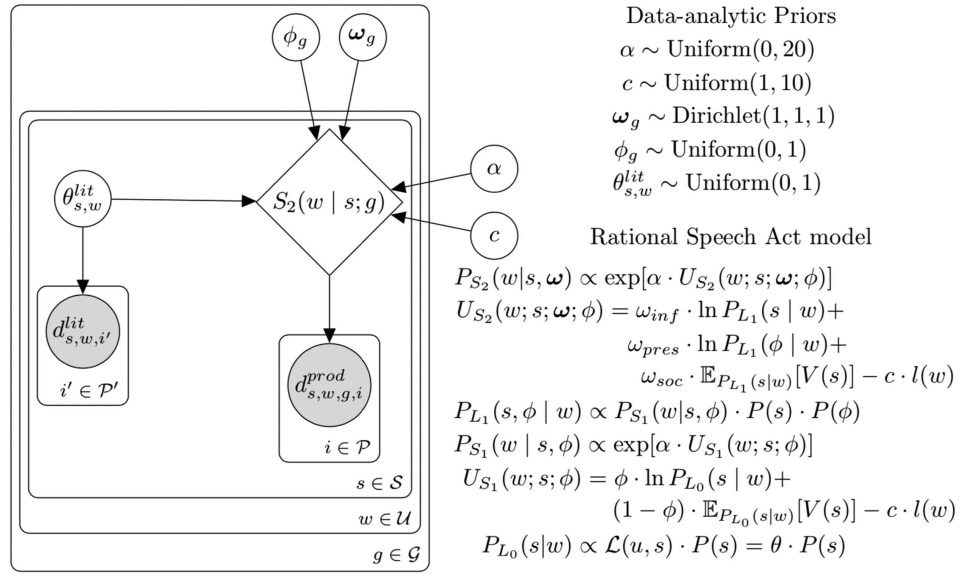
$\phi_g$

$\boldsymbol{\omega}_g$

$\theta^{lit}_{s,w}$

$S_2(w \mid s; g)$

$\alpha$

$c$

$d^{lit}_{s,w,i'}$

$i' \in \mathcal{P}'$

$d^{prod}_{s,w,g,i}$

$i \in \mathcal{P}$

$s \in \mathcal{S}$

$w \in \mathcal{U}$

$g \in \mathcal{G}$

Data-analytic Priors

$\alpha \sim \text{Uniform}(0, 20)$

$c \sim \text{Uniform}(1, 10)$

$\boldsymbol{\omega}_g \sim \text{Dirichlet}(1, 1, 1)$

$\phi_g \sim \text{Uniform}(0, 1)$

$\theta^{lit}_{s,w} \sim \text{Uniform}(0, 1)$

Rational Speech Act model

$P_{S_2}(w|s, \boldsymbol{\omega}) \propto \exp[\alpha \cdot U_{S_2}(w; s; \boldsymbol{\omega}; \phi)]$

$U_{S_2}(w; s; \boldsymbol{\omega}; \phi) = \omega_{inf} \cdot \ln P_{L_1}(s \mid w) +$

$\omega_{pres} \cdot \ln P_{L_1}(\phi \mid w) +$

$\omega_{soc} \cdot \mathbb{E}_{P_{L_1}(s|w)}[V(s)] - c \cdot l(w)$

$P_{L_1}(s, \phi \mid w) \propto P_{S_1}(w|s, \phi) \cdot P(s) \cdot P(\phi)$

$P_{S_1}(w \mid s, \phi) \propto \exp[\alpha \cdot U_{S_1}(w; s; \phi)]$

$U_{S_1}(w; s; \phi) = \phi \cdot \ln P_{L_0}(s \mid w) +$

$(1 - \phi) \cdot \mathbb{E}_{P_{L_0}(s|w)}[V(s)] - c \cdot l(w)$

$P_{L_0}(s|w) \propto \mathcal{L}(u, s) \cdot P(s) = \theta \cdot P(s)$